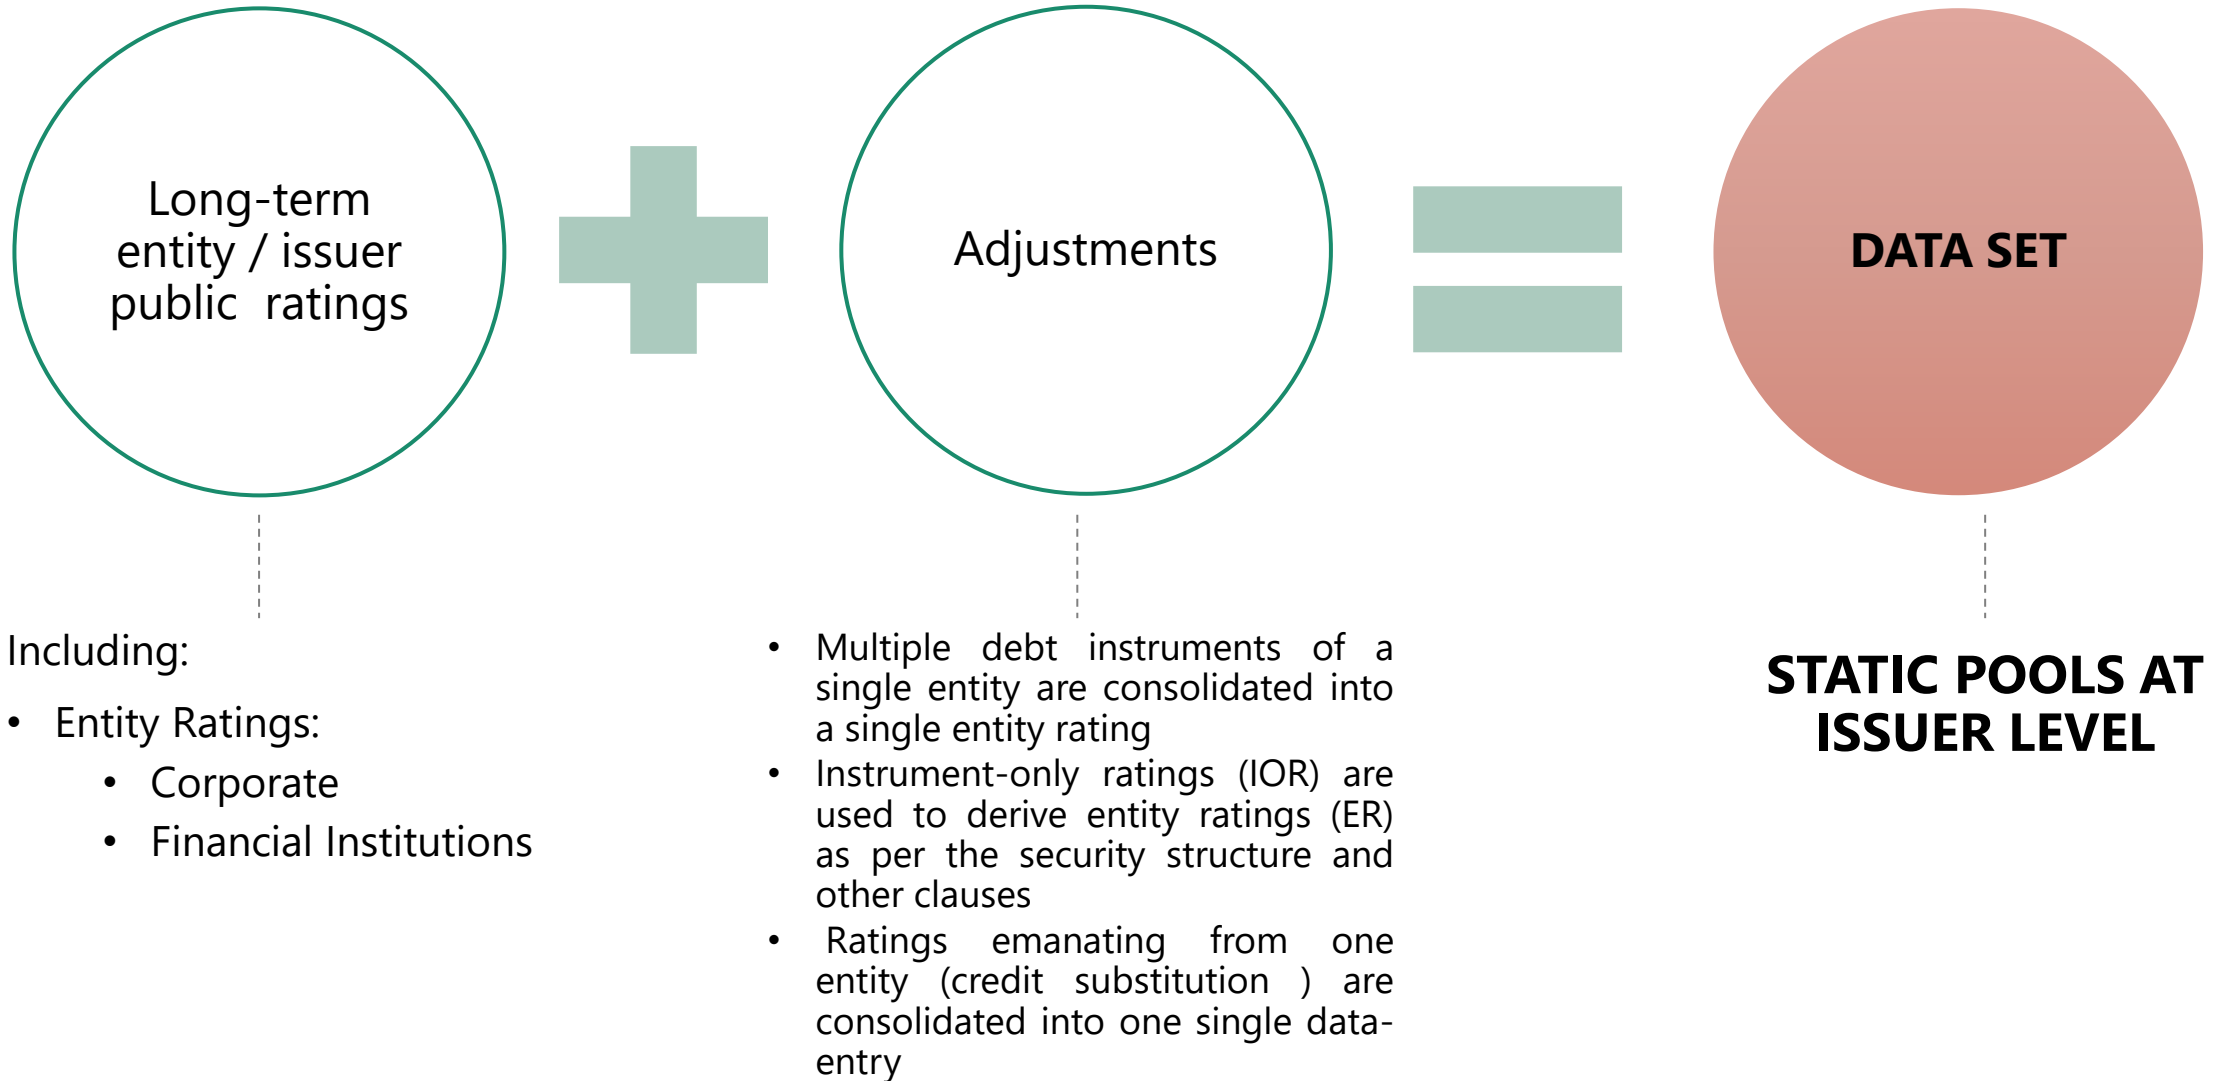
Long-term entity / issuer public ratings

Adjustments

DATA SET

Including:

- Entity Ratings:
  - Corporate
  - Financial Institutions

- Multiple debt instruments of a single entity are consolidated into a single entity rating
- Instrument-only ratings (IOR) are used to derive entity ratings (ER) as per the security structure and other clauses
- Ratings emanating from one entity (credit substitution ) are consolidated into one single data-entry

STATIC POOLS AT ISSUER LEVEL